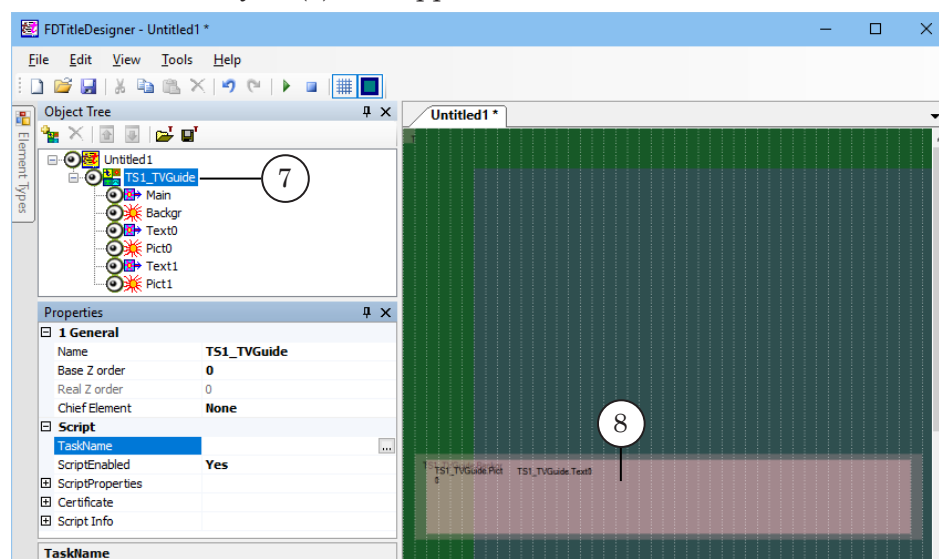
FDTitleDesigner - Untitled1 *

File Edit View Tools Help

Element Types

Object Tree

Untitled1
TS1_TVGuide
Main
Backgr
Text0
Pict0
Text1
Pict1

7

Properties

1 General
| Name | TS1_TVGuide |
|---|---|
| Base Z order | 0 |
| Real Z order | 0 |
| Chief Element | None |

Script
| TaskName | ... |
|---|---|
| ScriptEnabled | Yes |
| ScriptProperties | |
| Certificate | |
| Script Info | |

TaskName

Untitled1 *

8

TS1_TVGuide.Pict0
TS1_TVGuide.Text0